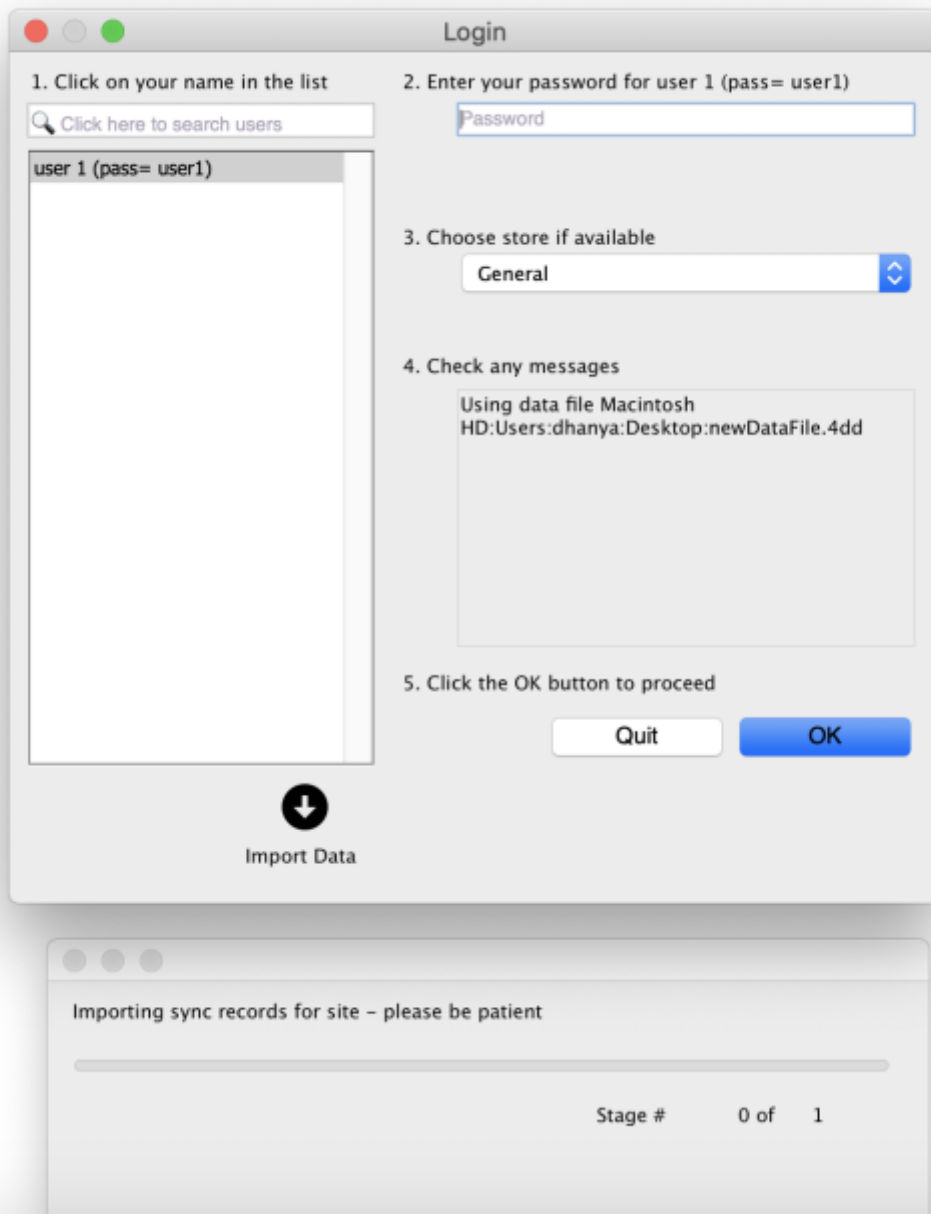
Login

1. Click on your name in the list

Click here to search users

user 1 (pass= user1)

Import Data

2. Enter your password for user 1 (pass= user1)

Password

3. Choose store if available

General

4. Check any messages

Using data file Macintosh HD:Users:dhanya:Desktop:newDataFile.4dd

5. Click the OK button to proceed

Quit

OK

Importing sync records for site - please be patient

Stage # 0 of 1